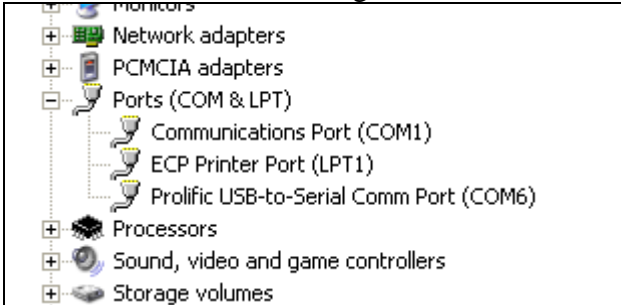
Monitors
Network adapters
PCMCIA adapters
Ports (COM & LPT)
Communications Port (COM1)
ECP Printer Port (LPT1)
Prolific USB-to-Serial Comm Port (COM6)
Processors
Sound, video and game controllers
Storage volumes